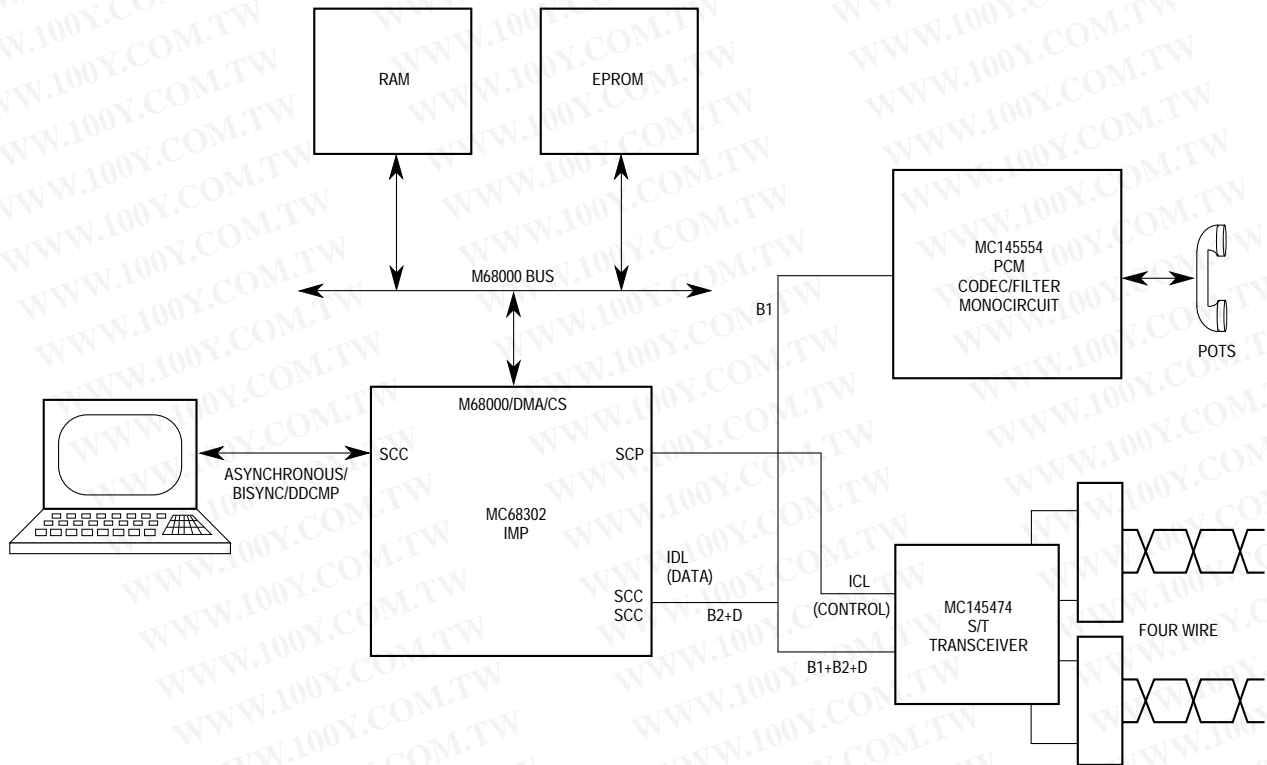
WWW.100Y.COM.TW

RAM

EPROM

M68000 BUS

MC145554
PCM
CODEC/FILTER
MONOCIRCUIT

POTS

B1

M68000/DMA/CS

SCC

ASYNCHRONOUS/
BISYNC/DDCMP

SCP

MC68302
IMP

IDL
(DATA)

SCC
SCC

B2+D

ICL
(CONTROL)

MC145474
S/T
TRANSCEIVER

B1+B2+D

FOUR WIRE